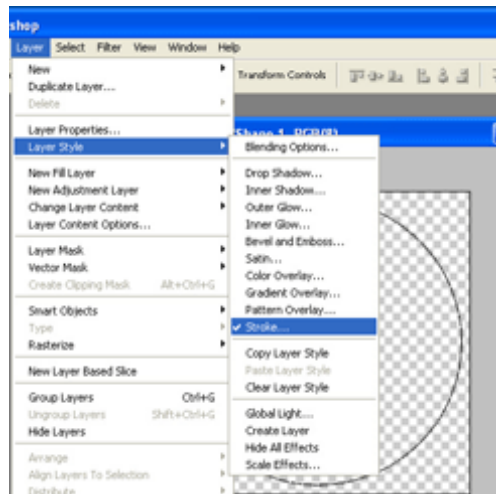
shop

Layer Select Filter View Window Help

New
Duplicate Layer...
Delete

Layer Properties...
Layer Style

New Fill Layer
New Adjustment Layer
Change Layer Content
Layer Content Options...

Layer Mask
Vector Mask
Create Clipping Mask Alt+Ctrl+G

Smart Objects
Type
Rasterize

New Layer Based Slice

Group Layers Ctrl+G
Ungroup Layers Shift+Ctrl+G
Hide Layers

Arrange
Align Layers To Selection
Distribute

Transform Controls

Shape 1, RGB/8)

Blending Options...

Drop Shadow...
Inner Shadow...
Outer Glow...
Inner Glow...
Bevel and Emboss...
Satin...
Color Overlay...
Gradient Overlay...
Pattern Overlay...
✓ Stroke...

Copy Layer Style
Paste Layer Style
Clear Layer Style

Global Light...
Create Layer
Hide All Effects
Scale Effects...